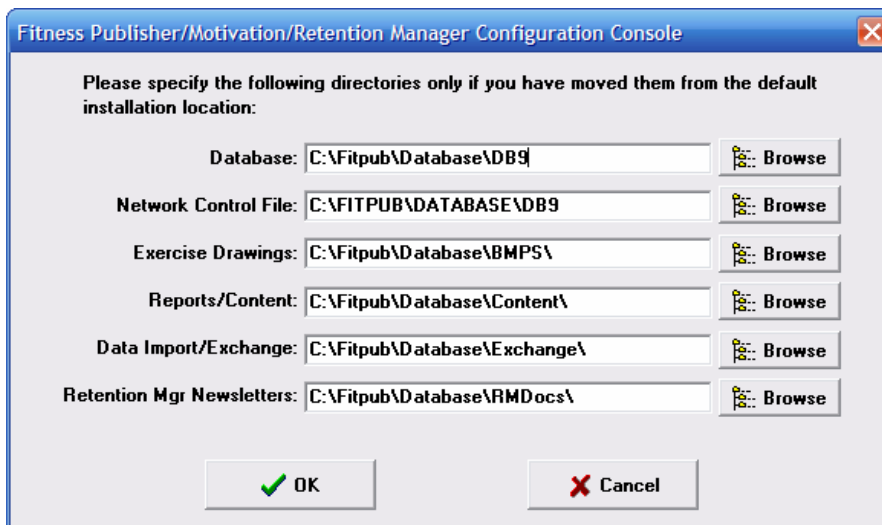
Fitness Publisher/Motivation/Retention Manager Configuration Console

Please specify the following directories only if you have moved them from the default installation location:

Database: C:\Fitpub\Database\DB9
Browse

Network Control File: C:\FITPUB\DATABASE\DB9
Browse

Exercise Drawings: C:\Fitpub\Database\BMPS\
Browse

Reports/Content: C:\Fitpub\Database\Content\
Browse

Data Import/Exchange: C:\Fitpub\Database\Exchange\
Browse

Retention Mgr Newsletters: C:\Fitpub\Database\RMDocs\
Browse

OK

Cancel